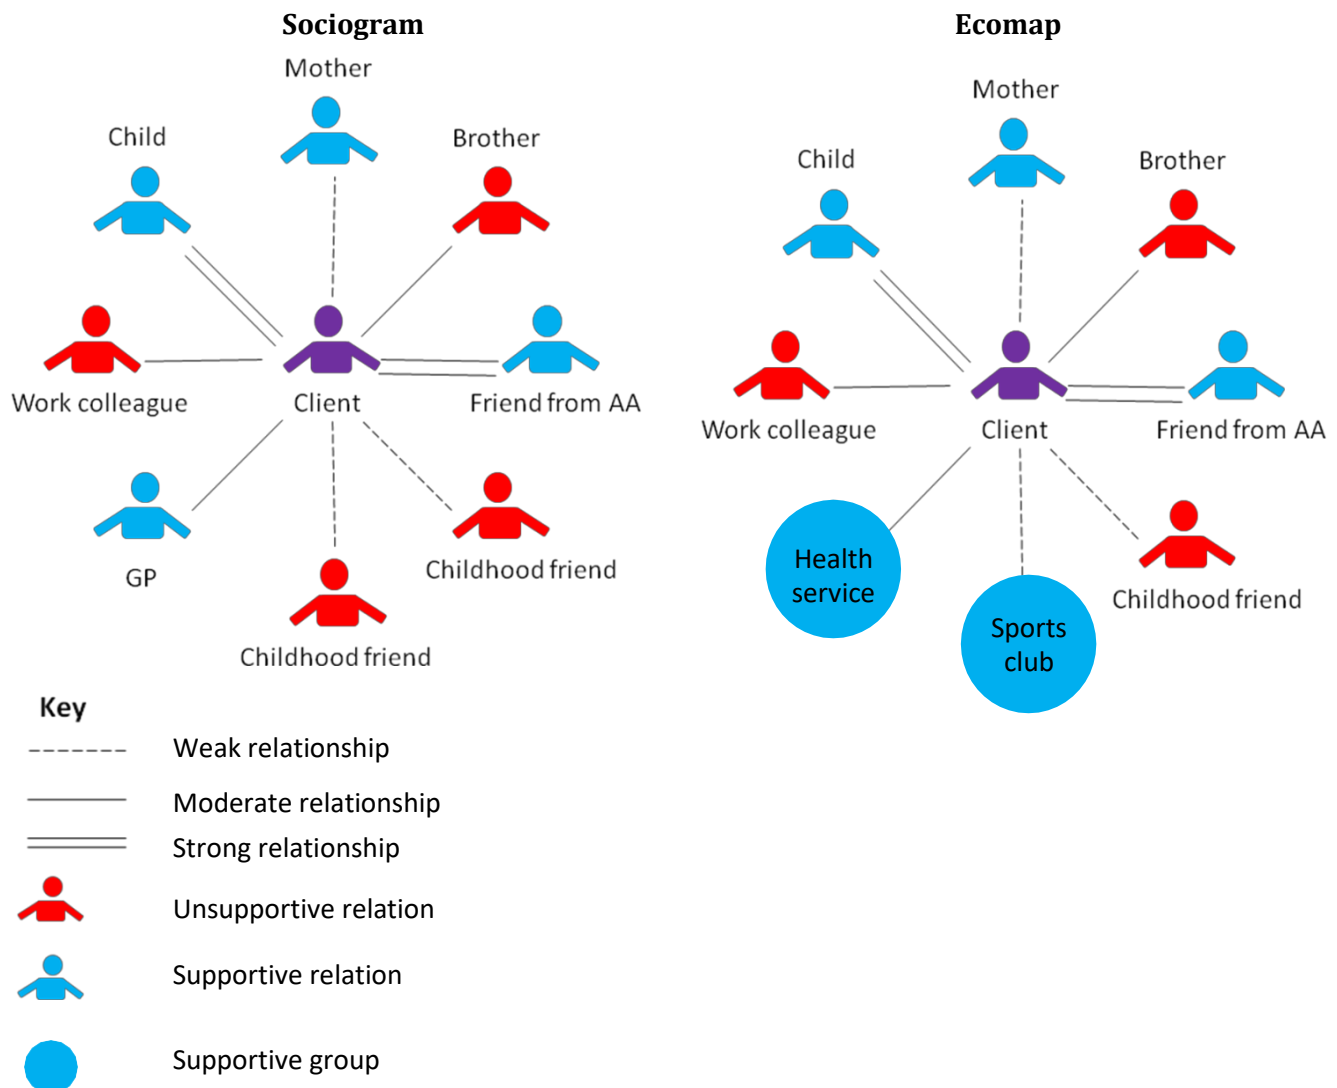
Sociogram

Mother
Child
Brother
Work colleague
Client
Friend from AA
GP
Childhood friend
Childhood friend

Ecomap

Mother
Child
Brother
Work colleague
Client
Friend from AA
Health service
Sports club
Childhood friend

Key
Weak relationship
Moderate relationship
Strong relationship
Unsupportive relation
Supportive relation
Supportive group